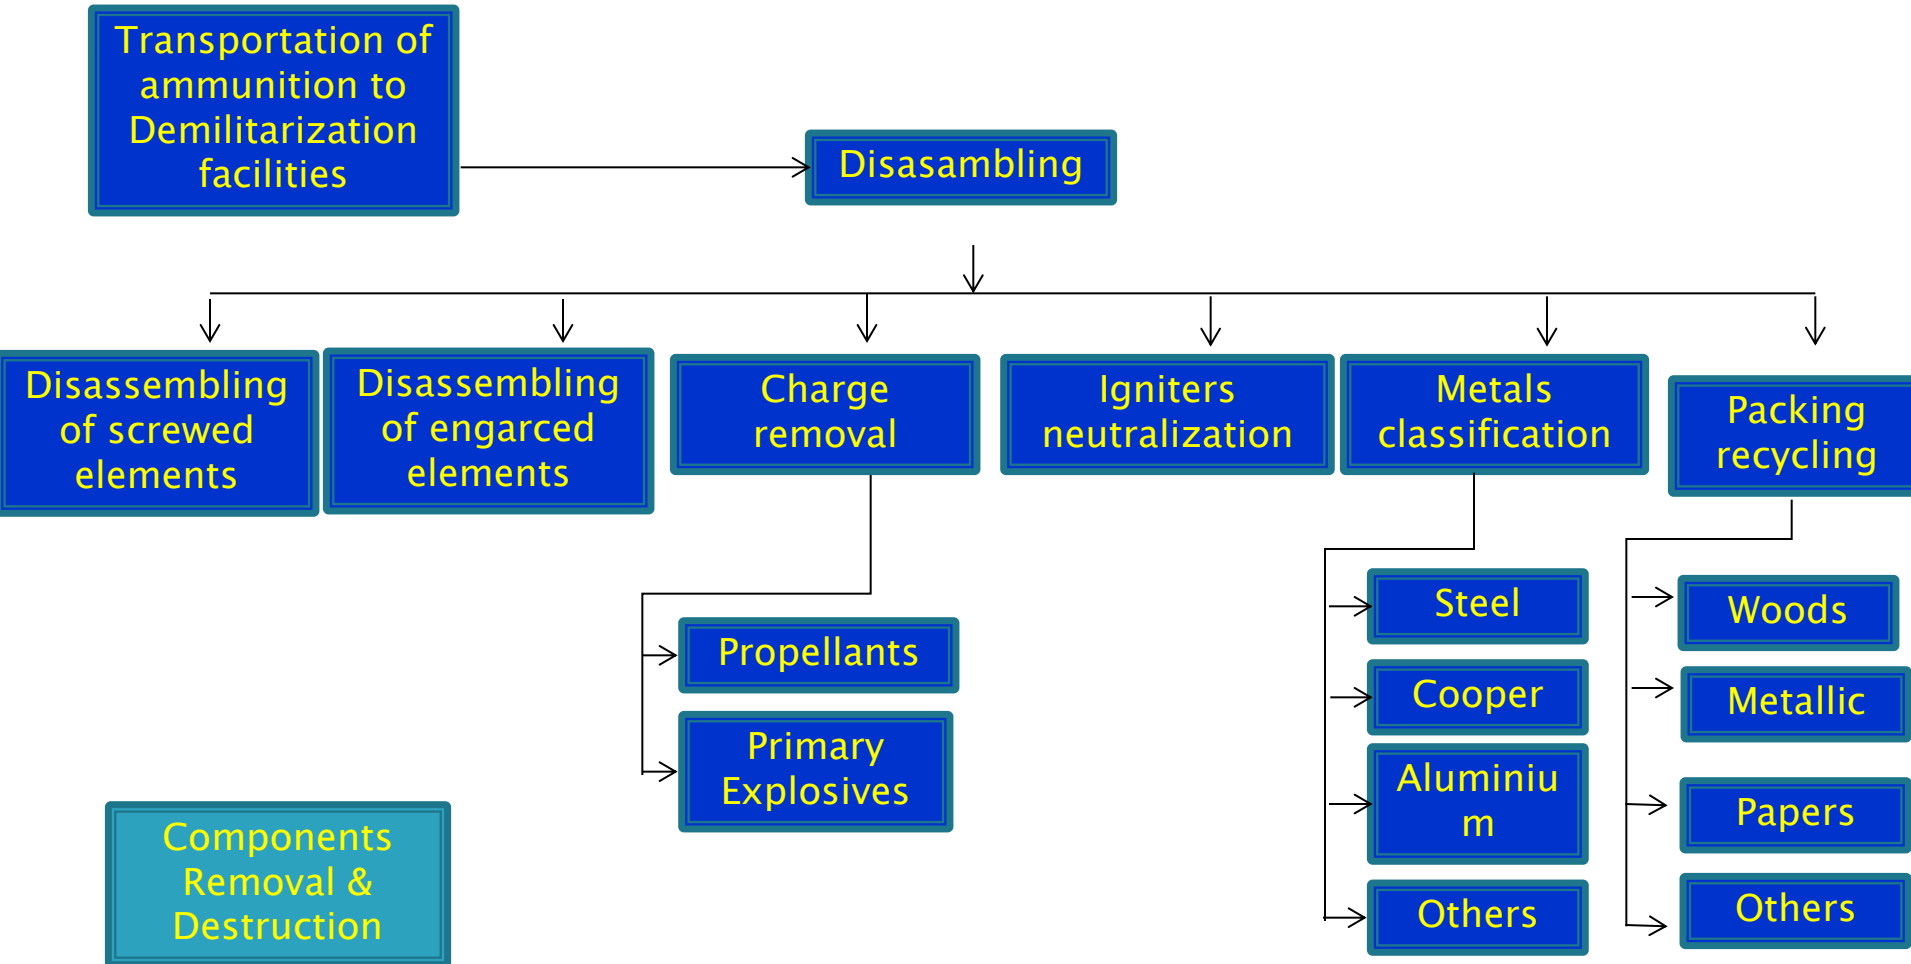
Transportation of ammunition to Demilitarization facilities

Disasambling

Disassembling of screwed elements

Disassembling of engarced elements

Charge removal

Igniters neutralization

Metals classification

Packing recycling

Propellants

Primary Explosives

Steel

Cooper

Aluminiu m

Others

Woods

Metallic

Papers

Others

Components Removal & Destruction